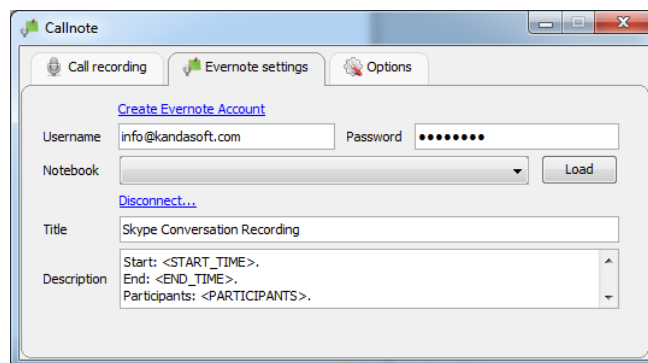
Callnote

Call recording | Evernote settings | Options

Create Evernote Account

Username info@kandasoft.com

Password ••••••••

Notebook

Load

Disconnect...

Title Skype Conversation Recording

Description

Start: <START_TIME>.
End: <END_TIME>.
Participants: <PARTICIPANTS>.